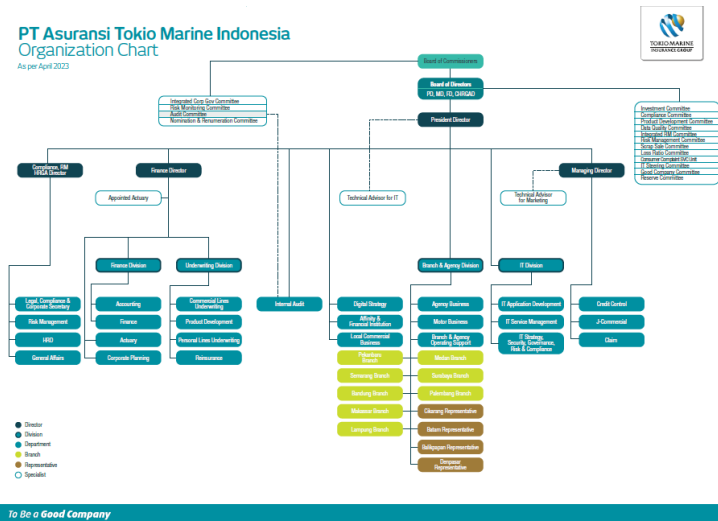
PT Asuransi Tokio Marine Indonesia
Organization Chart
As per April 2023

TOKIO MARINE
INSURANCE GROUP

Board of Commissioners

Integrated Corp Gov Committee
Risk Monitoring Committee
Audit Committee
Nomination & Remuneration Committee

Board of Directors
PD, MD, FD, CHRGAD

President Director

Investment Committee
Compliance Committee
Product Development Committee
Data Quality Committee
Integrated RM Committee
Risk Management Committee
Scrap Sale Committee
Loss Ratio Committee
Consumer Complaint SVC Unit
IT Steering Committee
Good Company Committee
Reserve Committee

Compliance, RM HRGA Director

Finance Director

Appointed Actuary

Technical Advisor for IT

Managing Director

Technical Advisor for Marketing

Finance Division

Underwriting Division

Branch & Agency Division

IT Division

Legal, Compliance & Corporate Secretary
Risk Management
HRD
General Affairs

Accounting
Finance
Actuary
Corporate Planning

Commercial Lines Underwriting
Product Development
Personal Lines Underwriting
Reinsurance

Internal Audit

Digital Strategy
Affinity & Financial Institution
Local Commercial Business

Agency Business
Motor Business
Branch & Agency Operating Support

IT Application Development
IT Service Management
IT Strategy, Security, Governance, Risk & Compliance

Credit Control
J-Commercial
Claim

Pekanbaru Branch
Semarang Branch
Bandung Branch
Makassar Branch
Lampung Branch

Medan Branch
Surabaya Branch
Palembang Branch
Cikarang Representative
Batam Representative
Balikpapan Representative
Denpasar Representative

Director
Division
Department
Branch
Representative
Specialist

To Be a Good Company